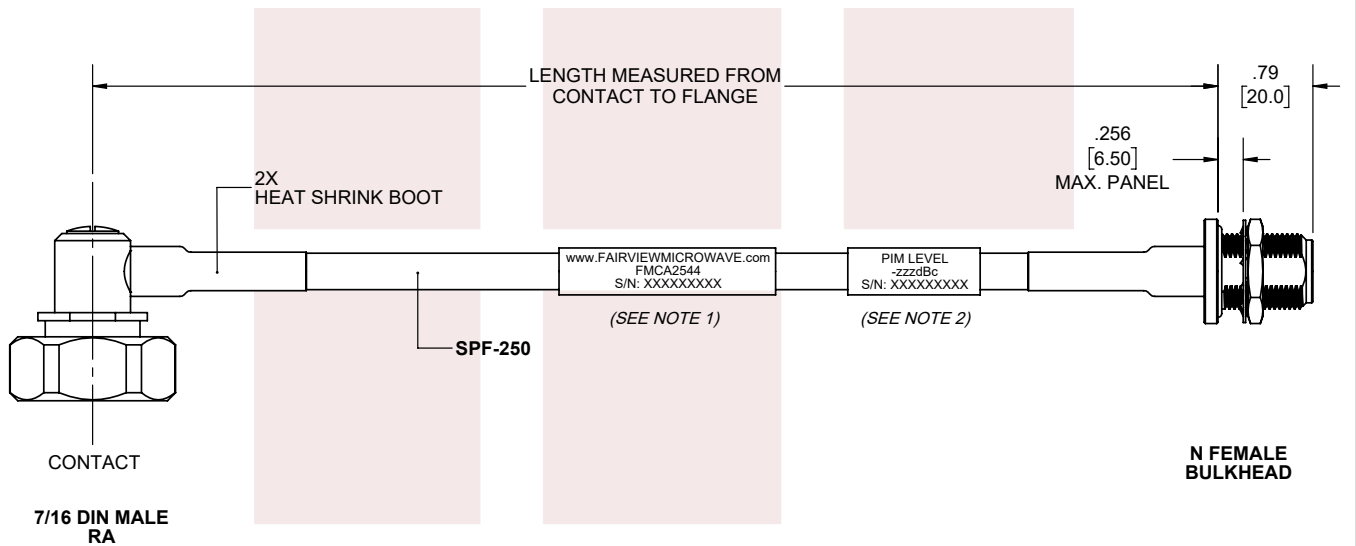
LENGTH MEASURED FROM CONTACT TO FLANGE

.79
[20.0]

.256
[6.50]
MAX. PANEL

2X
HEAT SHRINK BOOT

www.FAIRVIEWMICROWAVE.com
FMCA2544
S/N: XXXXXXXXX

PIM LEVEL
-zzzdBc
S/N: XXXXXXXXX

(SEE NOTE 1)

(SEE NOTE 2)

SPF-250

CONTACT

7/16 DIN MALE
RA

N FEMALE
BULKHEAD